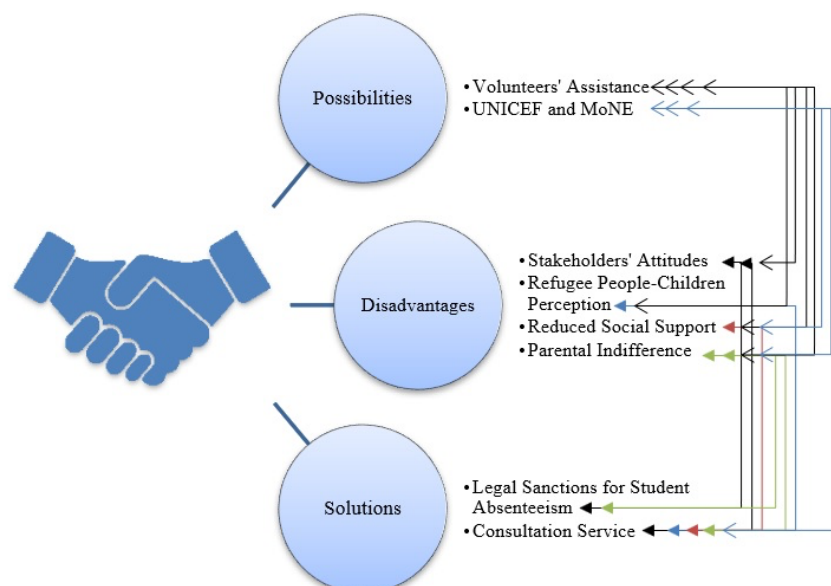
Possibilities

• Volunteers' Assistance
• UNICEF and MoNE

Disadvantages

• Stakeholders' Attitudes
• Refugee People-Children Perception
• Reduced Social Support
• Parental Indifference

Solutions

• Legal Sanctions for Student Absenteeism
• Consultation Service